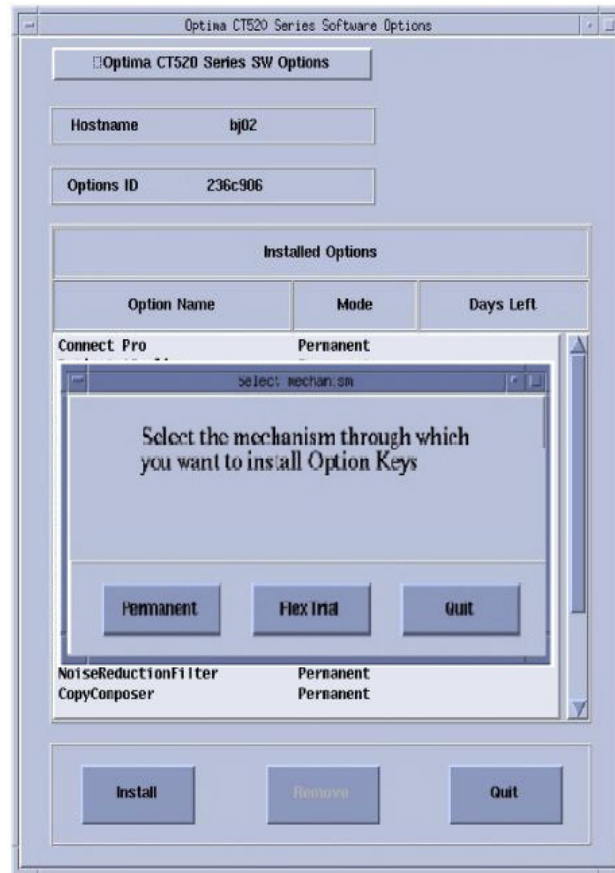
Optima CT520 Series Software Options

Optima CT520 Series SW Options

Hostname bj02

Options ID 236c906

Installed Options

| Option Name | Mode | Days Left |
|---|---|---|
| Connect Pro | Permanent | |
| NoiseReductionFilter | Permanent | |
| CopyComposer | Permanent | |

Select mechanism

Select the mechanism through which you want to install Option Keys

Permanent

Flex Trial

Quit

Install

Remove

Quit